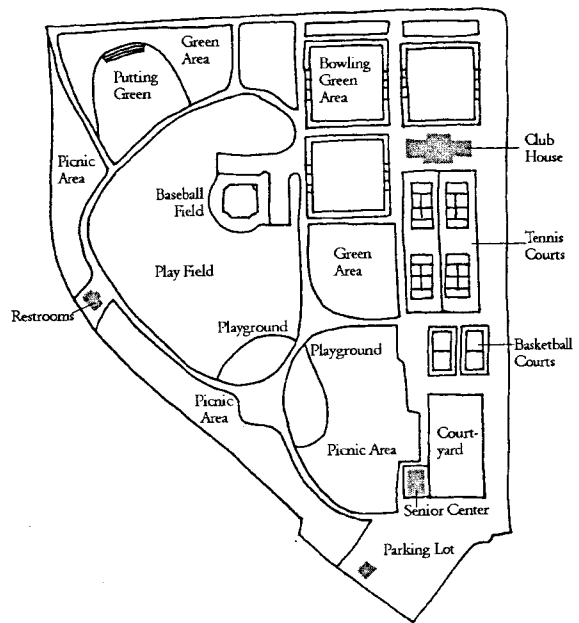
Green Area

Putting Green

Bowling Green Area

Club House

Picnic Area

Baseball Field

Tennis Courts

Green Area

Play Field

Restrooms

Playground

Playground

Basketball Courts

Picnic Area

Picnic Area

Court-yard

Senior Center

Parking Lot